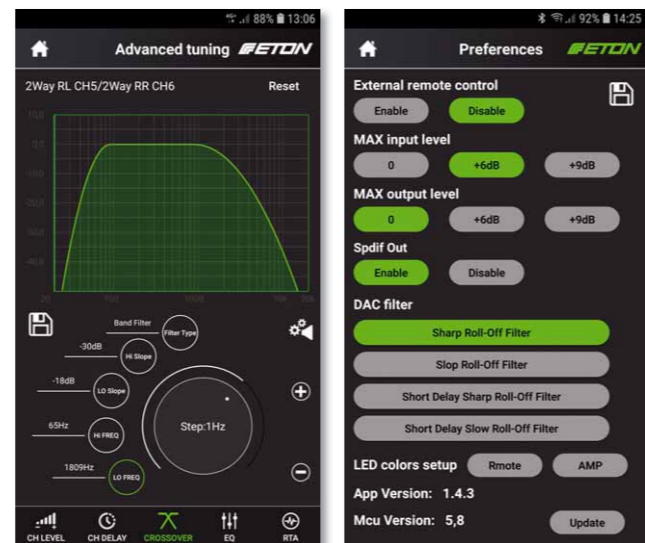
88% 13:06

Advanced tuning ETON

2Way RL CH5/2Way RR CH6

Reset

10.0
0.0
-10.0
-20.0
-30.0
-40.0

20
100
1000
10k
20k

Band Filter
Filter Type
-30dB
Hi Slope
-18dB
LO Slope
65Hz
Hi FREQ
1809Hz
LO FREQ

Step:1Hz

CH LEVEL
CH DELAY
CROSSOVER
EQ
RTA

92% 14:25

Preferences ETON

External remote control

Enable
Disable

MAX input level

0
+6dB
+9dB

MAX output level

0
+6dB
+9dB

Spdif Out

Enable
Disable

DAC filter

Sharp Roll-Off Filter
Slop Roll-Off Filter
Short Delay Sharp Roll-Off Filter
Short Delay Slow Roll-Off Filter

LED colors setup
Rmote
AMP

App Version: 1.4.3

Mcu Version: 5,8

Update